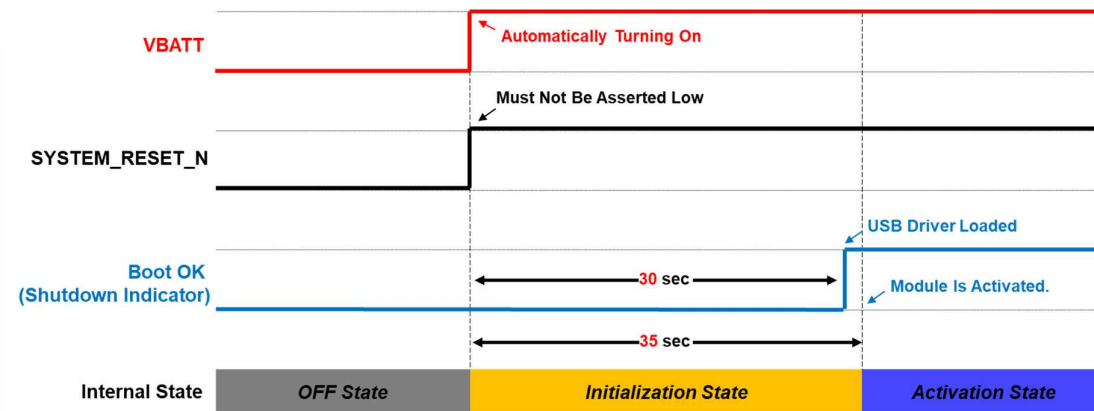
VBATT

Automatically Turning On

Must Not Be Asserted Low

SYSTEM_RESET_N

USB Driver Loaded

Boot OK (Shutdown Indicator)

30 sec

Module Is Activated.

35 sec

Internal State

OFF State

Initialization State

Activation State